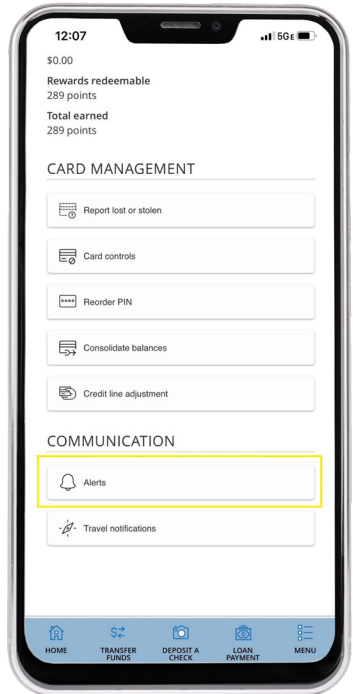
12:07
5G

$0.00

Rewards redeemable
289 points

Total earned
289 points

CARD MANAGEMENT

Report lost or stolen

Card controls

Reorder PIN

Consolidate balances

Credit line adjustment

COMMUNICATION

Alerts

Travel notifications

HOME
TRANSFER FUNDS
DEPOSIT A CHECK
LOAN PAYMENT
MENU